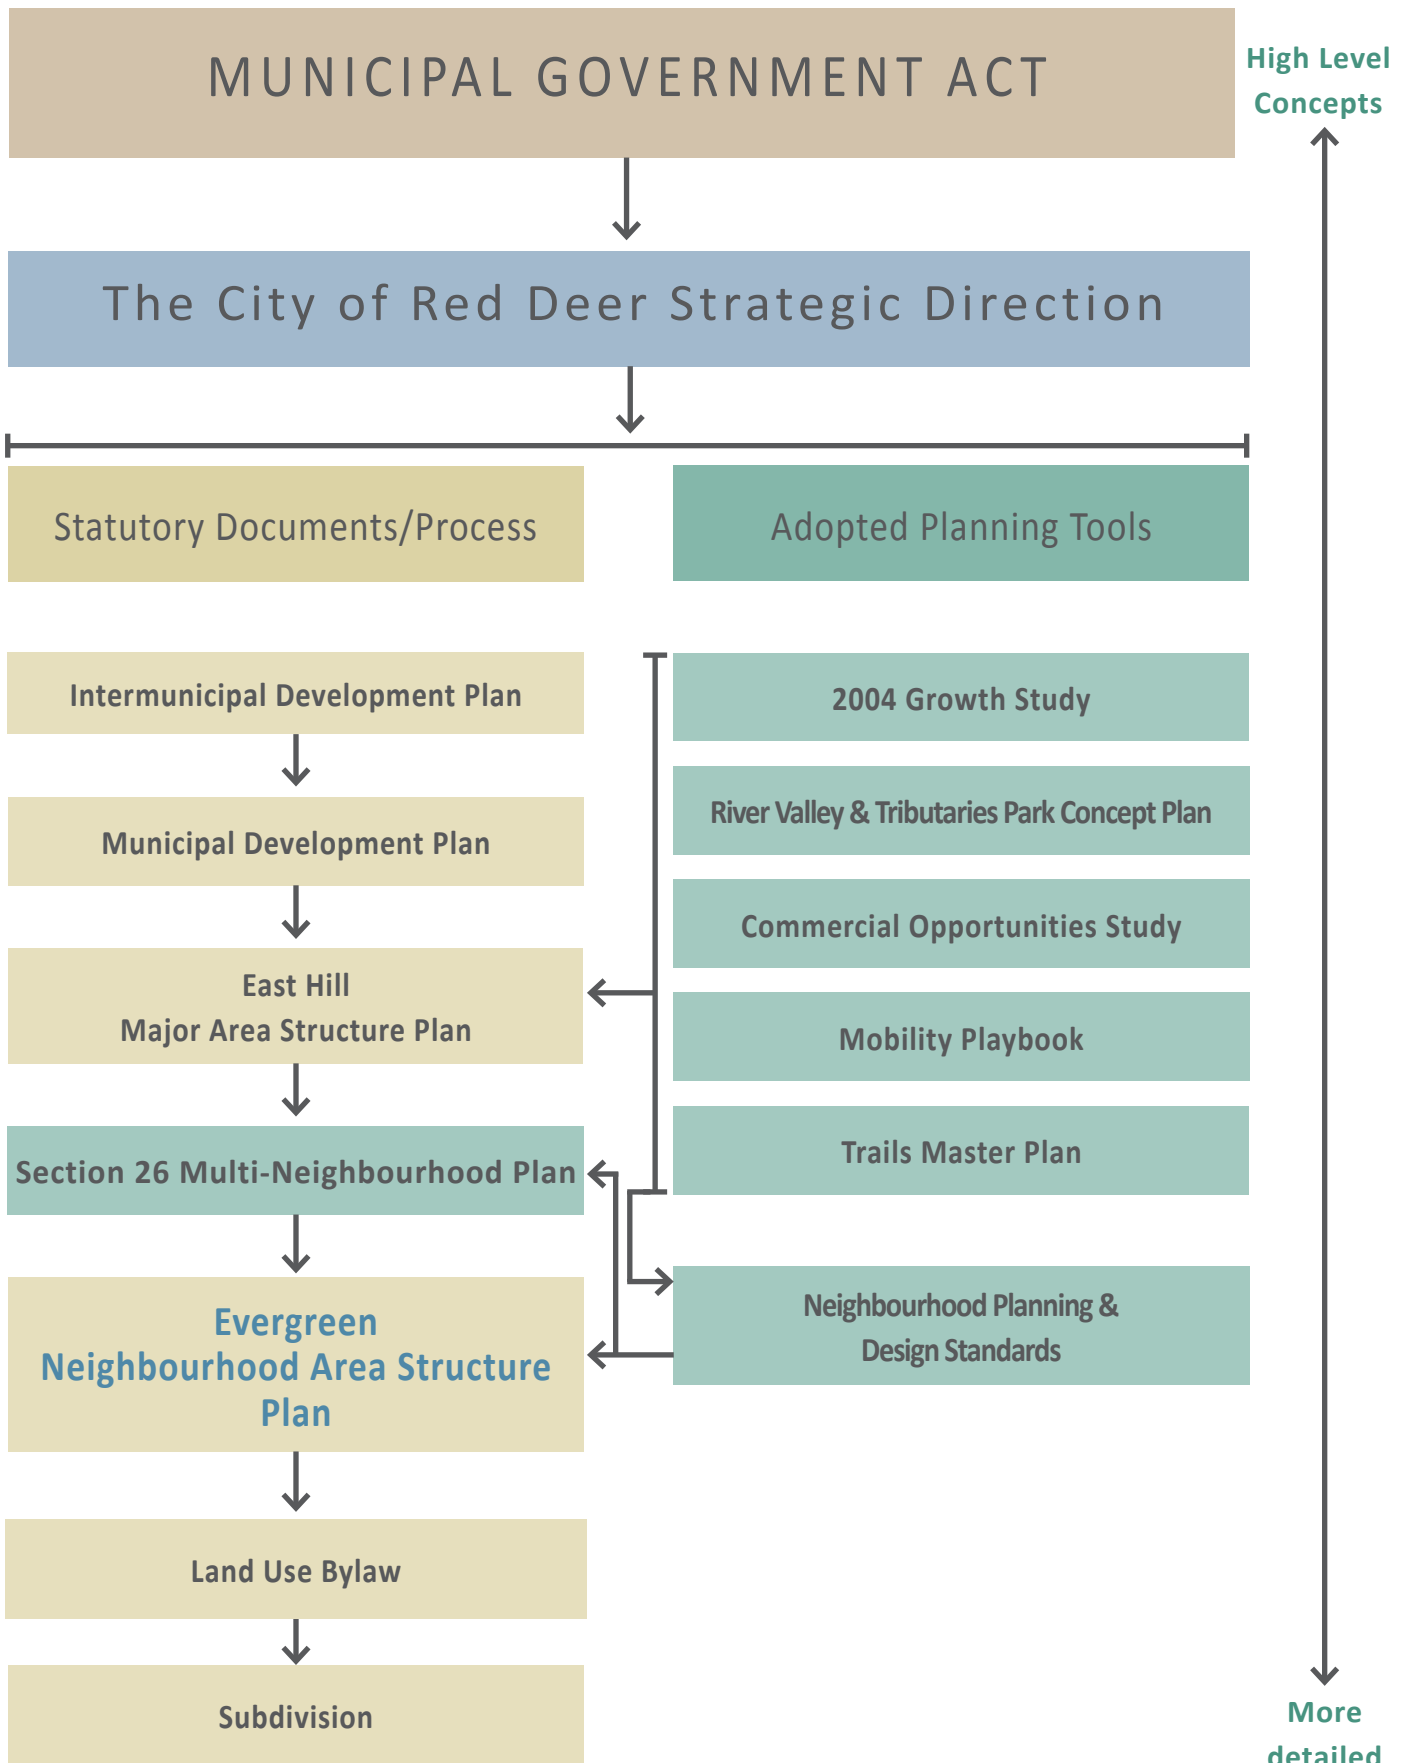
MUNICIPAL GOVERNMENT ACT

High Level Concepts

The City of Red Deer Strategic Direction

Statutory Documents/Process

Adopted Planning Tools

Intermunicipal Development Plan

Municipal Development Plan

East Hill
Major Area Structure Plan

Section 26 Multi-Neighbourhood Plan

Evergreen
Neighbourhood Area Structure Plan

Land Use Bylaw

Subdivision

2004 Growth Study

River Valley & Tributaries Park Concept Plan

Commercial Opportunities Study

Mobility Playbook

Trails Master Plan

Neighbourhood Planning & Design Standards

More detailed